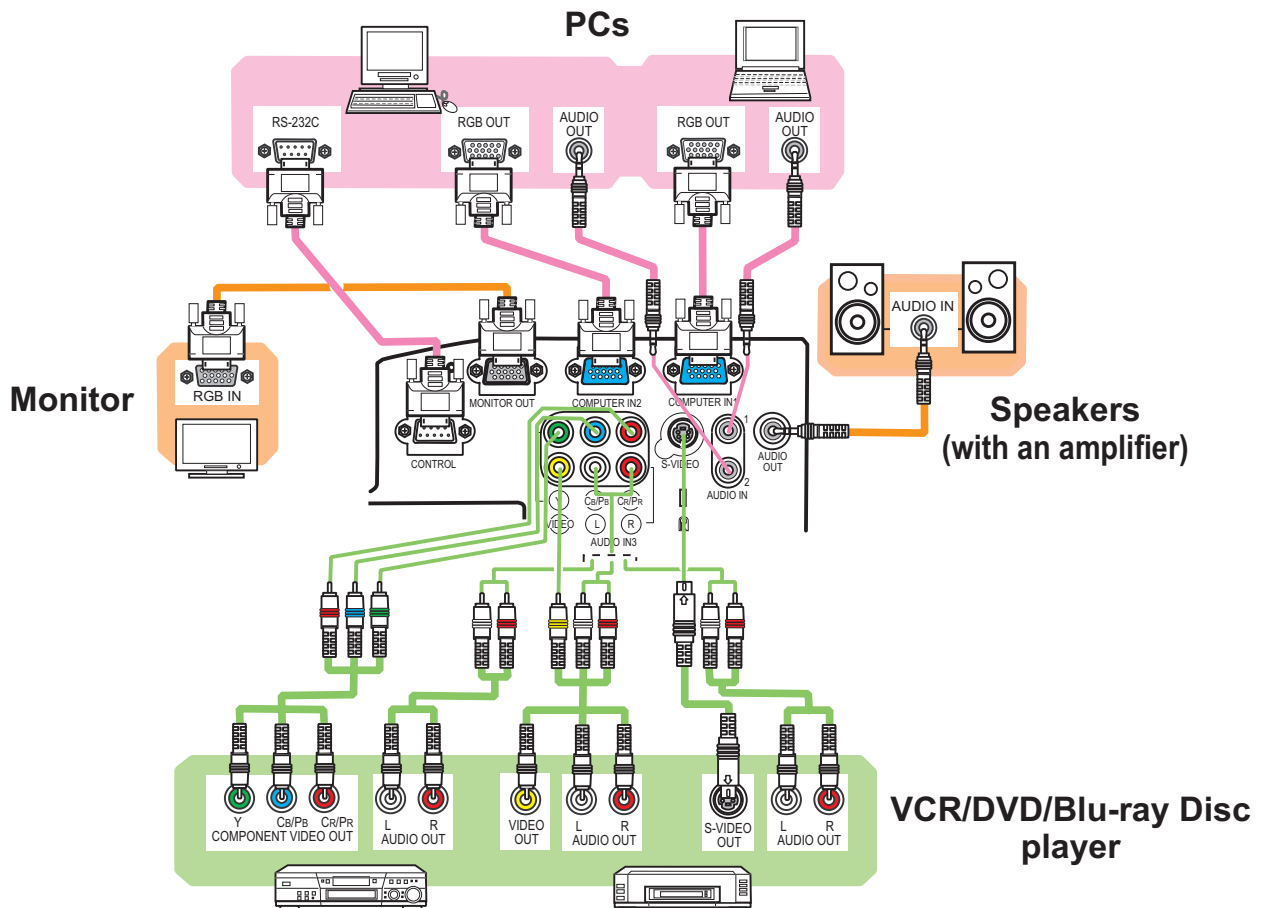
PCs

RS-232C
RGB OUT
AUDIO OUT
RGB OUT
AUDIO OUT

Monitor
RGB IN

AUDIO IN

Speakers
(with an amplifier)

CONTROL
MONITOR OUT
COMPUTER IN2
COMPUTER IN1
S-VIDEO
1
2
AUDIO IN
AUDIO OUT
Y
CB/PB
CR/PR
VIDEO
L
R
AUDIO IN3

Y
CB/PB
CR/PR
COMPONENT VIDEO OUT
L
R
AUDIO OUT
VIDEO OUT
L
R
AUDIO OUT
S-VIDEO OUT
L
R
AUDIO OUT

VCR/DVD/Blu-ray Disc player